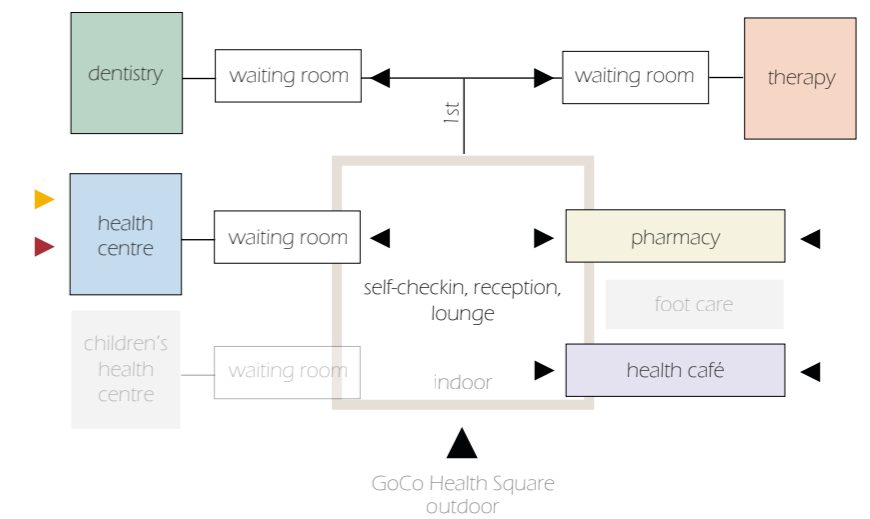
dentistry

waiting room

1st

waiting room

therapy

health centre

waiting room

pharmacy

self-checkin, reception, lounge

foot care

children's health centre

waiting room

indoor

health café

GoCo Health Square outdoor